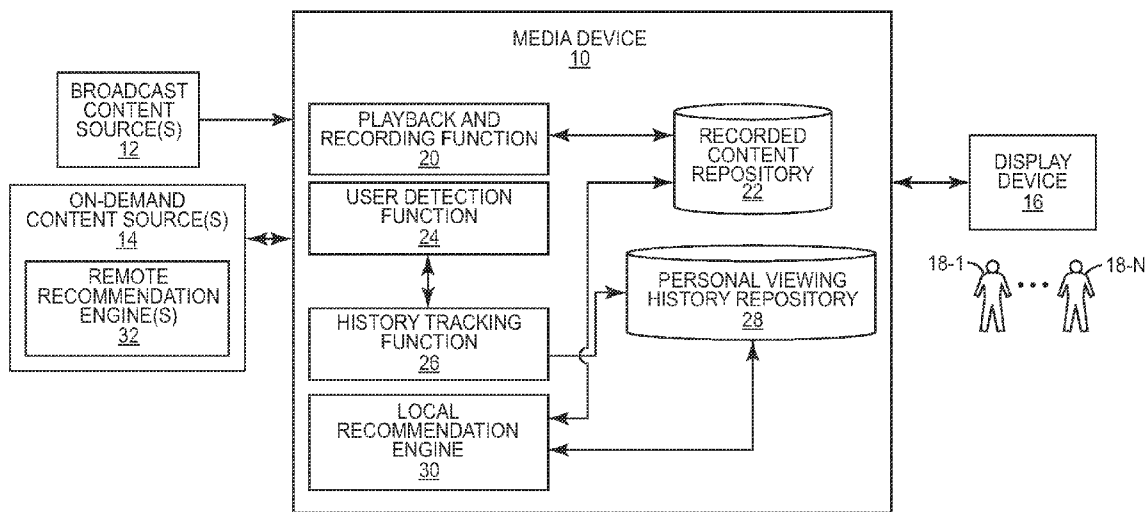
MEDIA DEVICE
10

BROADCAST CONTENT SOURCE(S)
12

ON-DEMAND CONTENT SOURCE(S)
14

REMOTE RECOMMENDATION ENGINE(S)
32

PLAYBACK AND RECORDING FUNCTION
20

USER DETECTION FUNCTION
24

HISTORY TRACKING FUNCTION
26

LOCAL RECOMMENDATION ENGINE
30

RECORDED CONTENT REPOSITORY
22

PERSONAL VIEWING HISTORY REPOSITORY
28

DISPLAY DEVICE
16

18-1

18-N